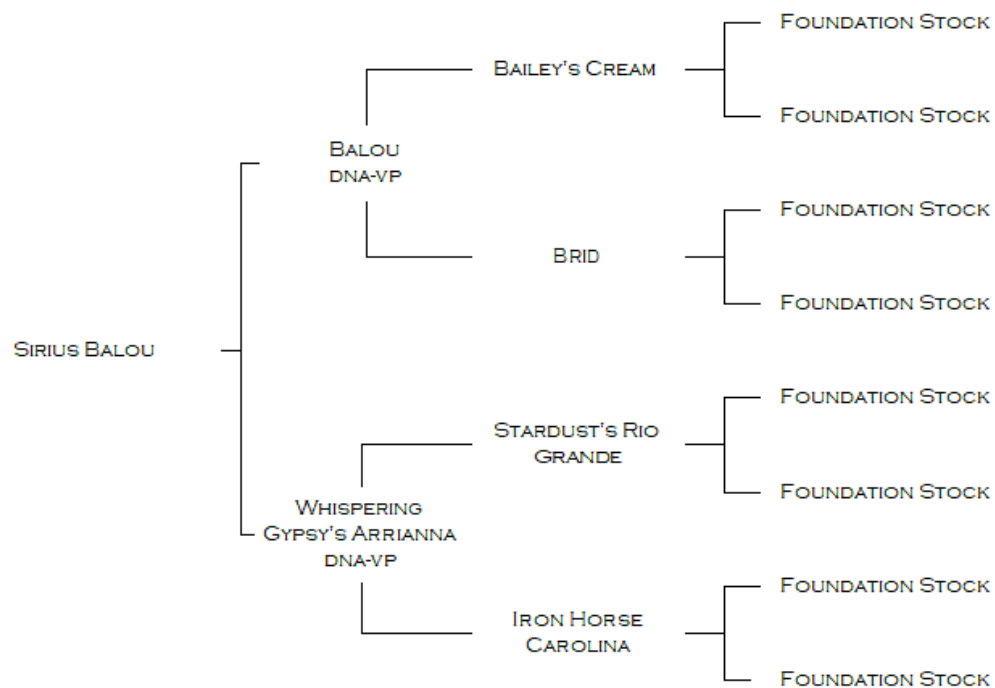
Sirius Balou

Balou
dna-vp

Bailey's Cream

Foundation Stock

Foundation Stock

Brid

Foundation Stock

Foundation Stock

Whispering Gypsy's Arrianna
dna-vp

Stardust's Rio Grande

Foundation Stock

Foundation Stock

Iron Horse Carolina

Foundation Stock

Foundation Stock